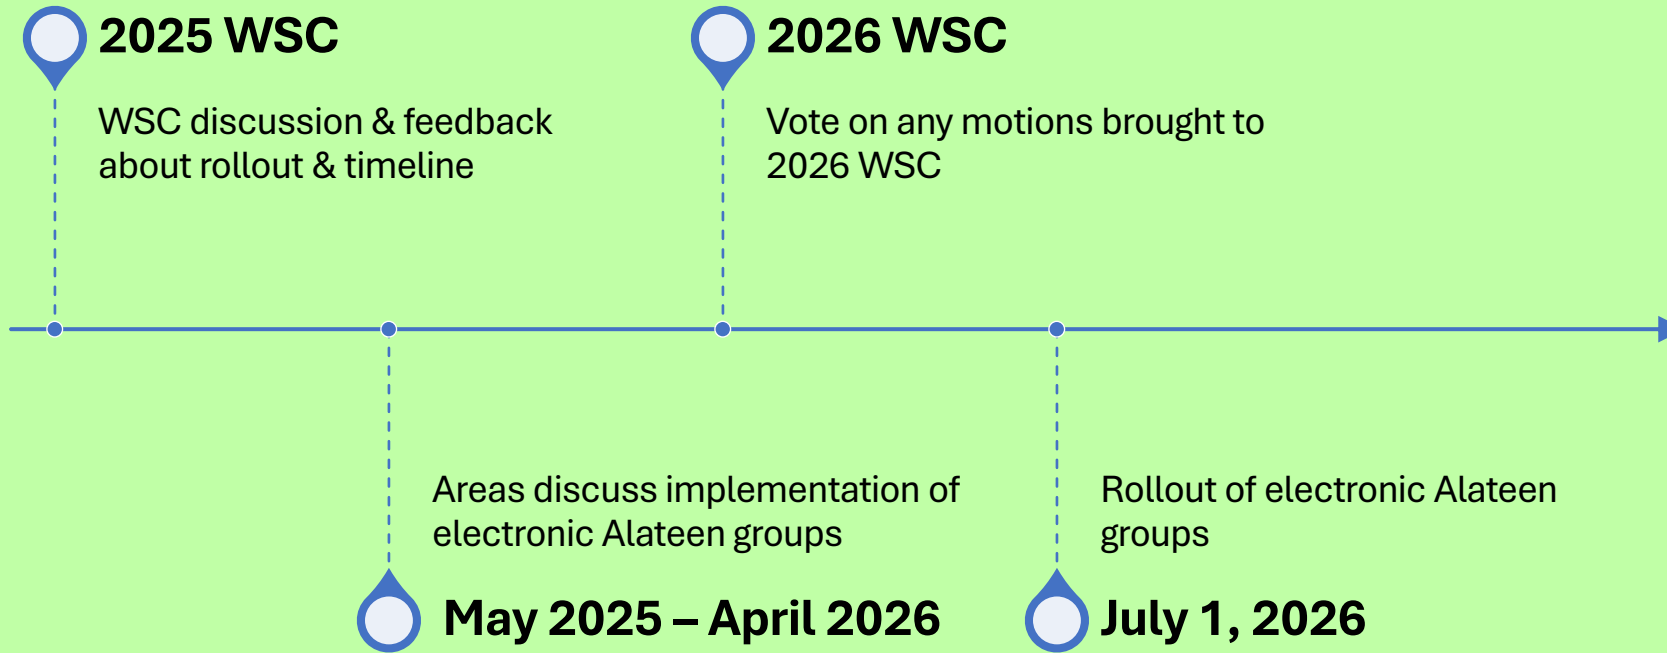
2025 WSC

WSC discussion & feedback about rollout & timeline

2026 WSC

Vote on any motions brought to 2026 WSC

Areas discuss implementation of electronic Alateen groups

May 2025 – April 2026

Rollout of electronic Alateen groups

July 1, 2026